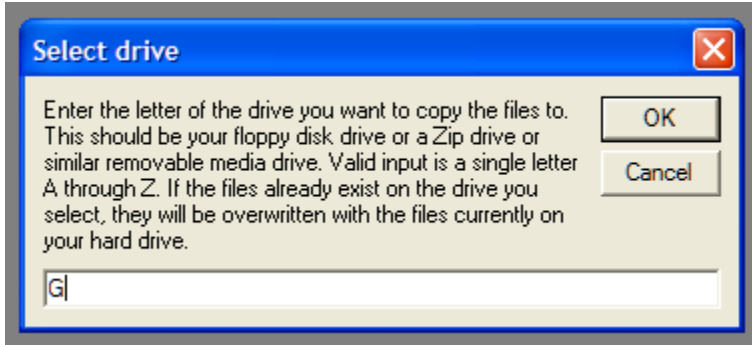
Select drive

Enter the letter of the drive you want to copy the files to. This should be your floppy disk drive or a Zip drive or similar removable media drive. Valid input is a single letter A through Z. If the files already exist on the drive you select, they will be overwritten with the files currently on your hard drive.

OK

Cancel

G